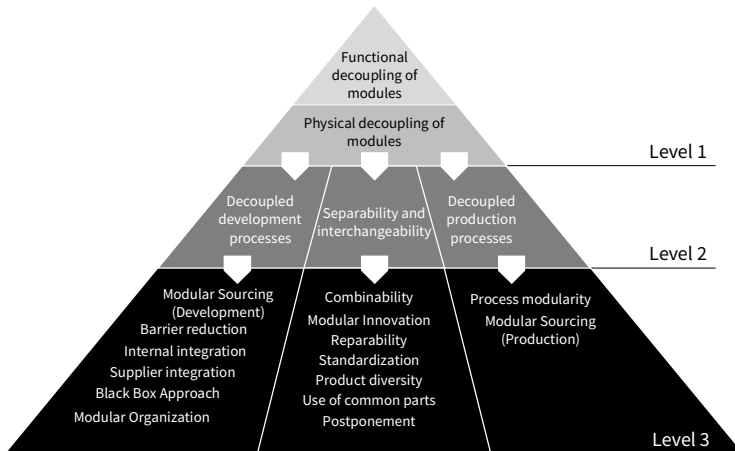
Functional decoupling of modules

Physical decoupling of modules

Level 1

Decoupled development processes

Separability and interchangeability

Decoupled production processes

Level 2

Modular Sourcing (Development)
Barrier reduction
Internal integration
Supplier integration
Black Box Approach
Modular Organization

Combinability
Modular Innovation
Reparability
Standardization
Product diversity
Use of common parts
Postponement

Process modularity
Modular Sourcing (Production)

Level 3